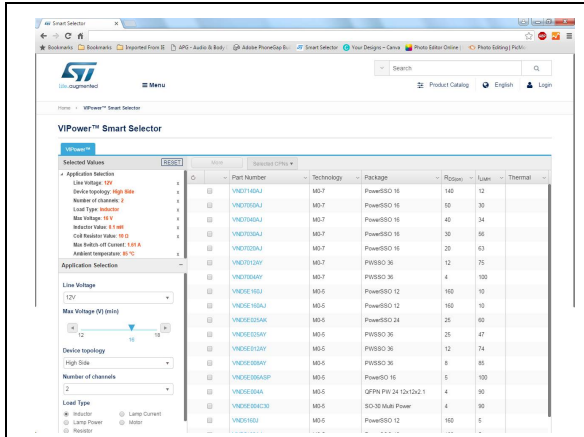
Smart Selector ×

Bookmarks | Bookmarks | Imported From IE | APG - Audio & Body | Adobe PhoneGap Bu | Smart Selector | Your Designs – Canva | Photo Editor Online | Photo Editing | PicMo

life.augmented

≡ Menu

Search

Product Catalog | English | Login

Home > VIPower™ Smart Selector

VIPower™ Smart Selector

VIPower™

Selected Values RESET

Application Selection
Line Voltage: 12V
Device topology: High Side
Number of channels: 2
Load Type: Inductor
Max Voltage: 16 V
Inductor Value: 0.1 mH
Coil Resistor Value: 10 Ω
Max Switch-off Current: 1.61 A
Ambient temperature: 85 °C

Application Selection

Line Voltage
12V

Max Voltage (V) (min)
12 16 18

Device topology
High Side

Number of channels
2

Load Type
Inductor
Lamp Power
Resistor
Lamp Current
Motor

More | Selected CPNs

| | Part Number | Technology | Package | $R_{DS(on)}$ | $I_{LIMH}$ | Thermal |
|---|---|---|---|---|---|---|
| | VND7140AJ | M0-7 | PowerSSO 16 | 140 | 12 | |
| | VND7050AJ | M0-7 | PowerSSO 16 | 50 | 30 | |
| | VND7040AJ | M0-7 | PowerSSO 16 | 40 | 34 | |
| | VND7030AJ | M0-7 | PowerSSO 16 | 30 | 50 | |
| | VND7020AJ | M0-7 | PowerSSO 16 | 20 | 63 | |
| | VND7012AY | M0-7 | PWSSO 36 | 12 | 75 | |
| | VND7004AY | M0-7 | PWSSO 36 | 4 | 100 | |
| | VND5E160J | M0-5 | PowerSSO 12 | 160 | 10 | |
| | VND5E160AJ | M0-5 | PowerSSO 12 | 160 | 10 | |
| | VND5E025AK | M0-5 | PowerSSO 24 | 25 | 60 | |
| | VND5E025AY | M0-5 | PWSSO 36 | 25 | 47 | |
| | VND5E012AY | M0-5 | PWSSO 36 | 12 | 74 | |
| | VND5E008AY | M0-5 | PWSSO 36 | 8 | 85 | |
| | VND5E006ASP | M0-5 | PowerSO 16 | 5 | 100 | |
| | VND5E004A | M0-5 | QFPN PW 24 12x12x2.1 | 4 | 90 | |
| | VND5E004C30 | M0-5 | SO-30 Multi Power | 4 | 90 | |
| | VND5160J | M0-5 | PowerSSO 12 | 160 | 5 | |